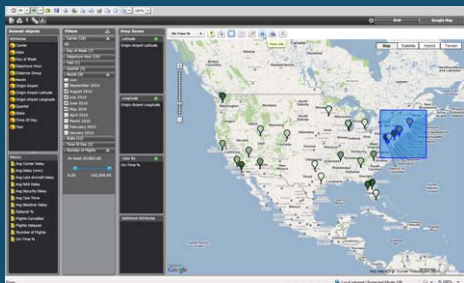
Dataset objects
Attributes
Carrier
Date
Day of Week
Departure Hour
Distance Group
Month
Origin Airport
Origin Airport Latitude
Origin Airport Longitude
Quarter
State
Time of Day
Year

Metrics
Avg Carrier Delay
Avg Delay (min)
Avg Late Aircraft Delay
Avg NAS Delay
Avg Security Delay
Avg Taxi Time
Avg Weather Delay
Delayed %
Flights Cancelled
Flights Delayed
Number of Flights
On-Time %

Filters
Carrier
Day of Week
Departure Hour
Month
September 2010
August 2010
July 2010
June 2010
May 2010
April 2010
March 2010
February 2010
January 2010

Drop Zones
Latitude
Origin Airport Latitude
Longitude
Origin Airport Longitude
Color By
On-Time %
Additional Attributes

On-Time %
Map
Satellite
Hybrid
Terrain
Google